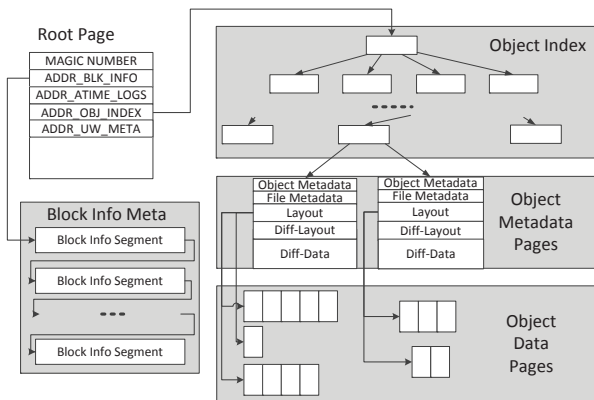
Root Page

| MAGIC NUMBER |
|---|
| ADDR_BLK_INFO |
| ADDR_ATIME_LOGS |
| ADDR_OBJ_INDEX |
| ADDR_UW_META |

Object Index

Block Info Meta

Block Info Segment

Block Info Segment

Block Info Segment

Object Metadata
File Metadata
Layout
Diff-Layout
Diff-Data

Object Metadata
File Metadata
Layout
Diff-Layout
Diff-Data

Object Metadata Pages

Object Data Pages